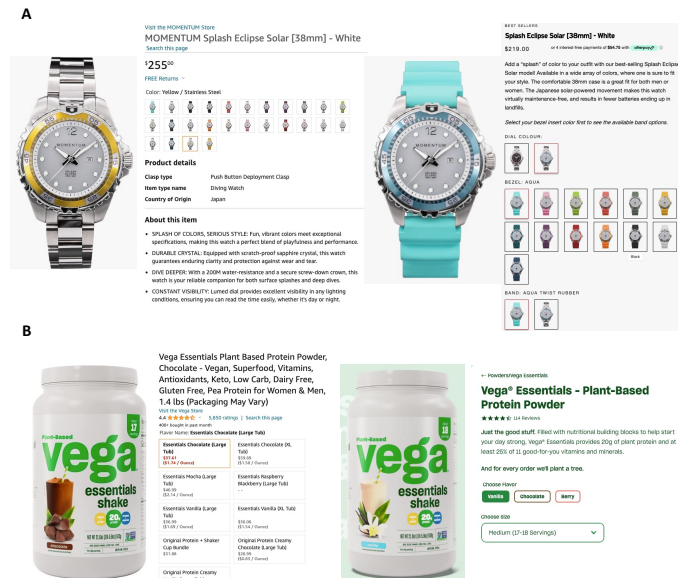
A

Visit the MOMENTUM Store

MOMENTUM Splash Eclipse Solar [38mm] - White

Search this page

$255.00

FREE Returns

Color: Yellow / Stainless Steel

Product details

| | |
|---|---|
| Clasp type | Push Button Deployment Clasp |
| Item type name | Diving Watch |
| Country of Origin | Japan |

About this item

- SPLASH OF COLORS, SERIOUS STYLE: Fun, vibrant colors meet exceptional specifications, making this watch a perfect blend of playfulness and performance.
- DURABLE CRYSTAL: Equipped with scratch-proof sapphire crystal, this watch guarantees enduring clarity and protection against wear and tear.
- DIVE DEEPER: With a 200M water-resistance and a secure screw-down crown, this watch is your reliable companion for both surface splashes and deep dives.
- CONSTANT VISIBILITY: Lumed dial provides excellent visibility in any lighting conditions, ensuring you can read the time easily, whether it's day or night.

BEST SELLERS

Splash Eclipse Solar [38mm] - White

$219.00 or 4 interest-free payments of $54.75 with afterpay

Add a "splash" of color to your outfit with our best-selling Splash Eclipse Solar model! Available in a wide array of colors, where one is sure to fit your style. The comfortable 38mm case is a great fit for both men or women. The Japanese solar-powered movement makes this watch virtually maintenance-free, and results in fewer batteries ending up in landfills.

Select your bezel insert color first to see the available band options.

DIAL COLOUR:

BEZEL: AQUA

Black

BAND: AQUA TWIST RUBBER

B

Vega Essentials Plant Based Protein Powder, Chocolate - Vegan, Superfood, Vitamins, Antioxidants, Keto, Low Carb, Dairy Free, Gluten Free, Pea Protein for Women & Men, 1.4 lbs (Packaging May Vary)

Visit the Vega Store

4.4 5,850 ratings | Search this page

400+ bought in past month

Flavor Name: Essentials Chocolate (Large Tub)

| | |
|---|---|
| Essentials Chocolate (Large Tub) $37.41 ($1.74 / Ounce) | Essentials Chocolate (XL Tub) $56.06 ($1.54 / Ounce) |
| Essentials Mocha (Large Tub) $46.99 ($2.14 / Ounce) | Essentials Raspberry Blackberry (Large Tub) — |
| Essentials Vanilla (Large Tub) $36.99 ($1.69 / Ounce) | Essentials Vanilla (XL Tub) $56.06 ($1.54 / Ounce) |
| Original Protein + Shaker Cup Bundle $51.66 | Original Protein Creamy Chocolate (Large Tub) $36.99 ($2.02 / Ounce) |
| Original Protein Creamy | |

Plant-Based vega essentials shake 17 20g

← Powders/Vega Essentials

Vega® Essentials - Plant-Based Protein Powder

114 Reviews

Just the good stuff. Filled with nutritional building blocks to help start your day strong, Vega® Essentials provides 20g of plant protein and at least 25% of 11 good-for-you vitamins and minerals.

And for every order we'll plant a tree.

Choose flavor

Vanilla | Chocolate | Berry

Choose Size

Medium (17-18 Servings)